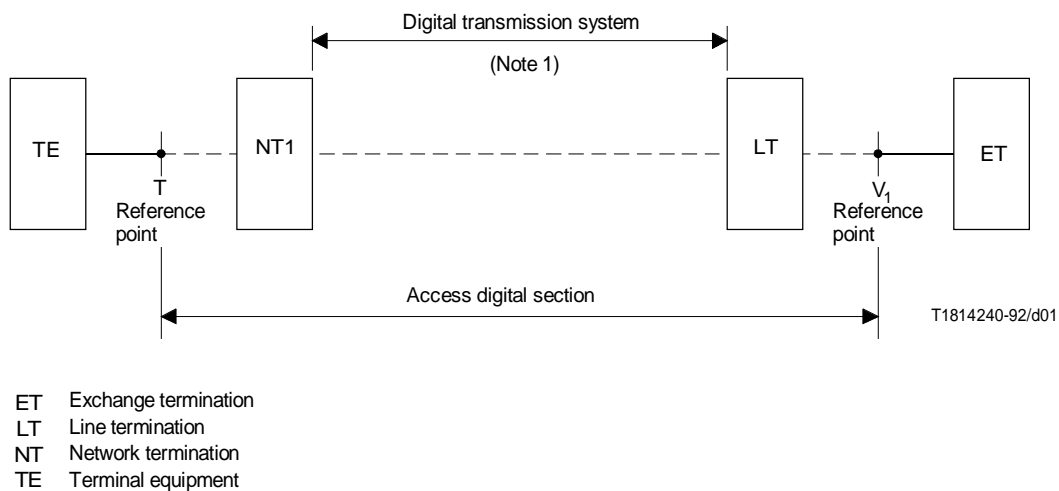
Digital transmission system

(Note 1)

TE

NT1

LT

ET

T
Reference point

$V_1$
Reference point

Access digital section

T1814240-92/d01

ET Exchange termination
LT Line termination
NT Network termination
TE Terminal equipment